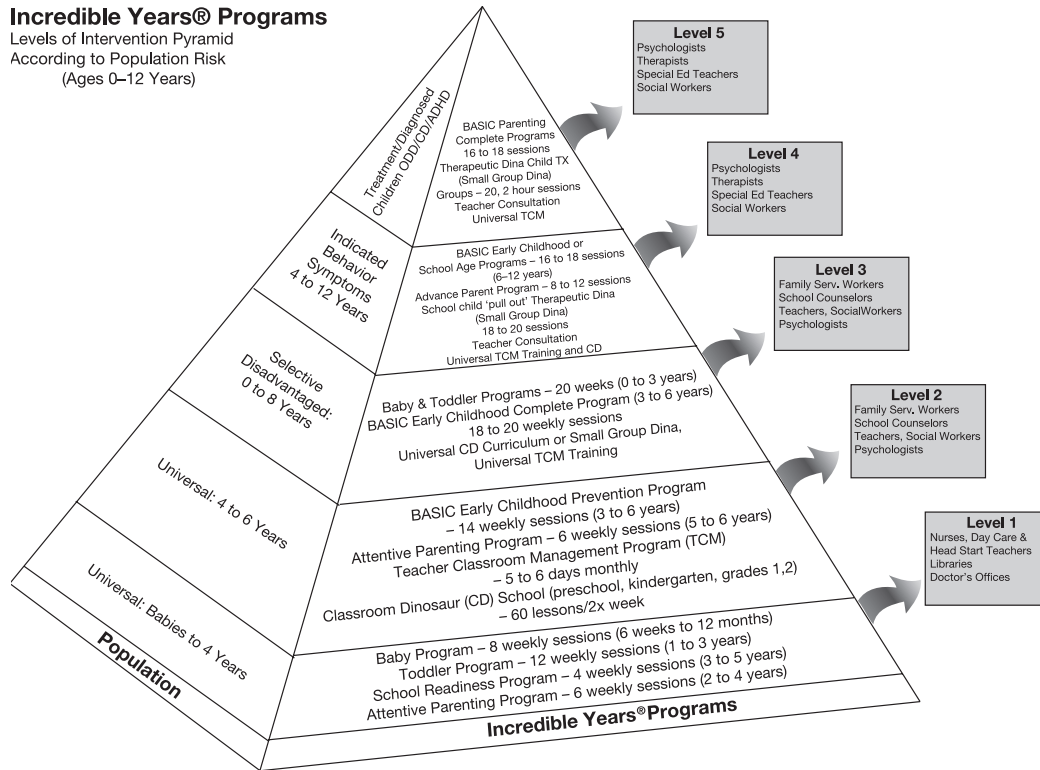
Incredible Years® Programs
Levels of Intervention Pyramid According to Population Risk (Ages 0–12 Years)

Treatment/Diagnosed Children ODD/CD/ADHD

BASIC Parenting Complete Programs 16 to 18 sessions Therapeutic Dina Child TX (Small Group Dina) Groups – 20, 2 hour sessions Teacher Consultation Universal TCM

Level 5
Psychologists
Therapists
Special Ed Teachers
Social Workers

Indicated Behavior Symptoms 4 to 12 Years

BASIC Early Childhood or School Age Programs – 16 to 18 sessions (6–12 years) Advance Parent Program – 8 to 12 sessions School child 'pull out' Therapeutic Dina (Small Group Dina) 18 to 20 sessions Teacher Consultation Universal TCM Training and CD

Level 4
Psychologists
Therapists
Special Ed Teachers
Social Workers

Selective Disadvantaged: 0 to 8 Years

Baby & Toddler Programs – 20 weeks (0 to 3 years) BASIC Early Childhood Complete Program (3 to 6 years) 18 to 20 weekly sessions Universal CD Curriculum or Small Group Dina, Universal TCM Training

Level 3
Family Serv. Workers
School Counselors
Teachers, SocialWorkers
Psychologists

Universal: 4 to 6 Years

BASIC Early Childhood Prevention Program – 14 weekly sessions (3 to 6 years) Attentive Parenting Program – 6 weekly sessions (5 to 6 years) Teacher Classroom Management Program (TCM) – 5 to 6 days monthly Classroom Dinosaur (CD) School (preschool, kindergarten, grades 1,2) – 60 lessons/2x week

Level 2
Family Serv. Workers
School Counselors
Teachers, Social Workers
Psychologists

Universal: Babies to 4 Years

Baby Program – 8 weekly sessions (6 weeks to 12 months) Toddler Program – 12 weekly sessions (1 to 3 years) School Readiness Program – 4 weekly sessions (3 to 5 years) Attentive Parenting Program – 6 weekly sessions (2 to 4 years)

Level 1
Nurses, Day Care & Head Start Teachers
Libraries
Doctor's Offices

Population

Incredible Years® Programs